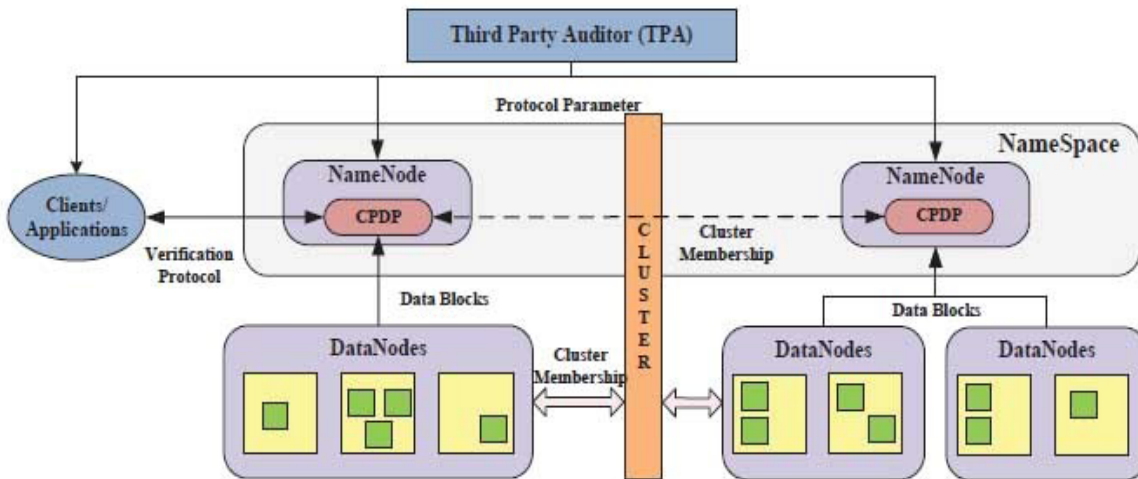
Third Party Auditor (TPA)

Protocol Parameter

NameSpace

NameNode

CPDP

Clients/ Applications

Verification Protocol

C L U S T E R

Cluster Membership

NameNode

CPDP

Data Blocks

Data Blocks

DataNodes

Cluster Membership

DataNodes

DataNodes